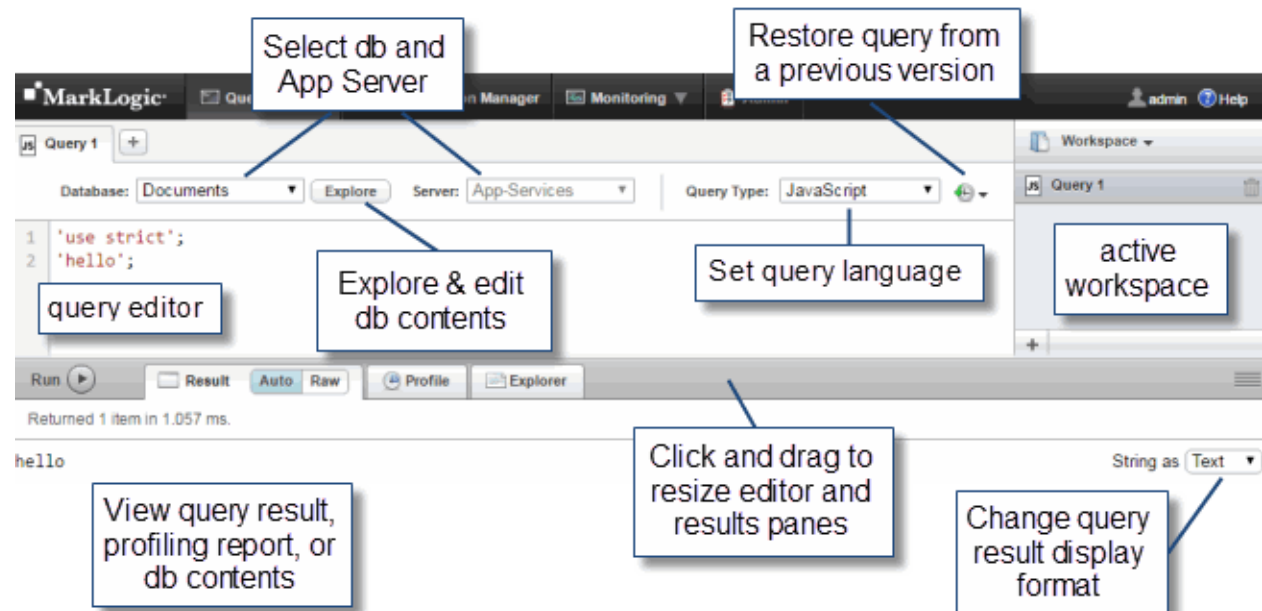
Select db and App Server

Restore query from a previous version

MarkLogic Qu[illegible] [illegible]n Manager Monitoring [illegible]

admin Help

Query 1 +

Workspace

Database: Documents Explore Server: App-Services Query Type: JavaScript

Query 1

1 'use strict';
2 'hello';

query editor

Explore & edit db contents

Set query language

active workspace

+

Run Result Auto Raw Profile Explorer

Returned 1 item in 1.057 ms.

hello

Click and drag to resize editor and results panes

String as Text

View query result, profiling report, or db contents

Change query result display format